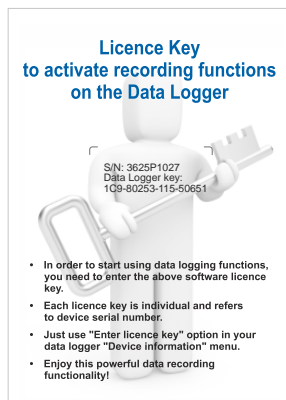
Licence Key
to activate recording functions
on the Data Logger

S/N: 3625P1027
Data Logger key:
1C9-80253-115-50651

- In order to start using data logging functions, you need to enter the above software licence key.
- Each licence key is individual and refers to device serial number.
- Just use "Enter licence key" option in your data logger "Device information" menu.
- Enjoy this powerful data recording functionality!